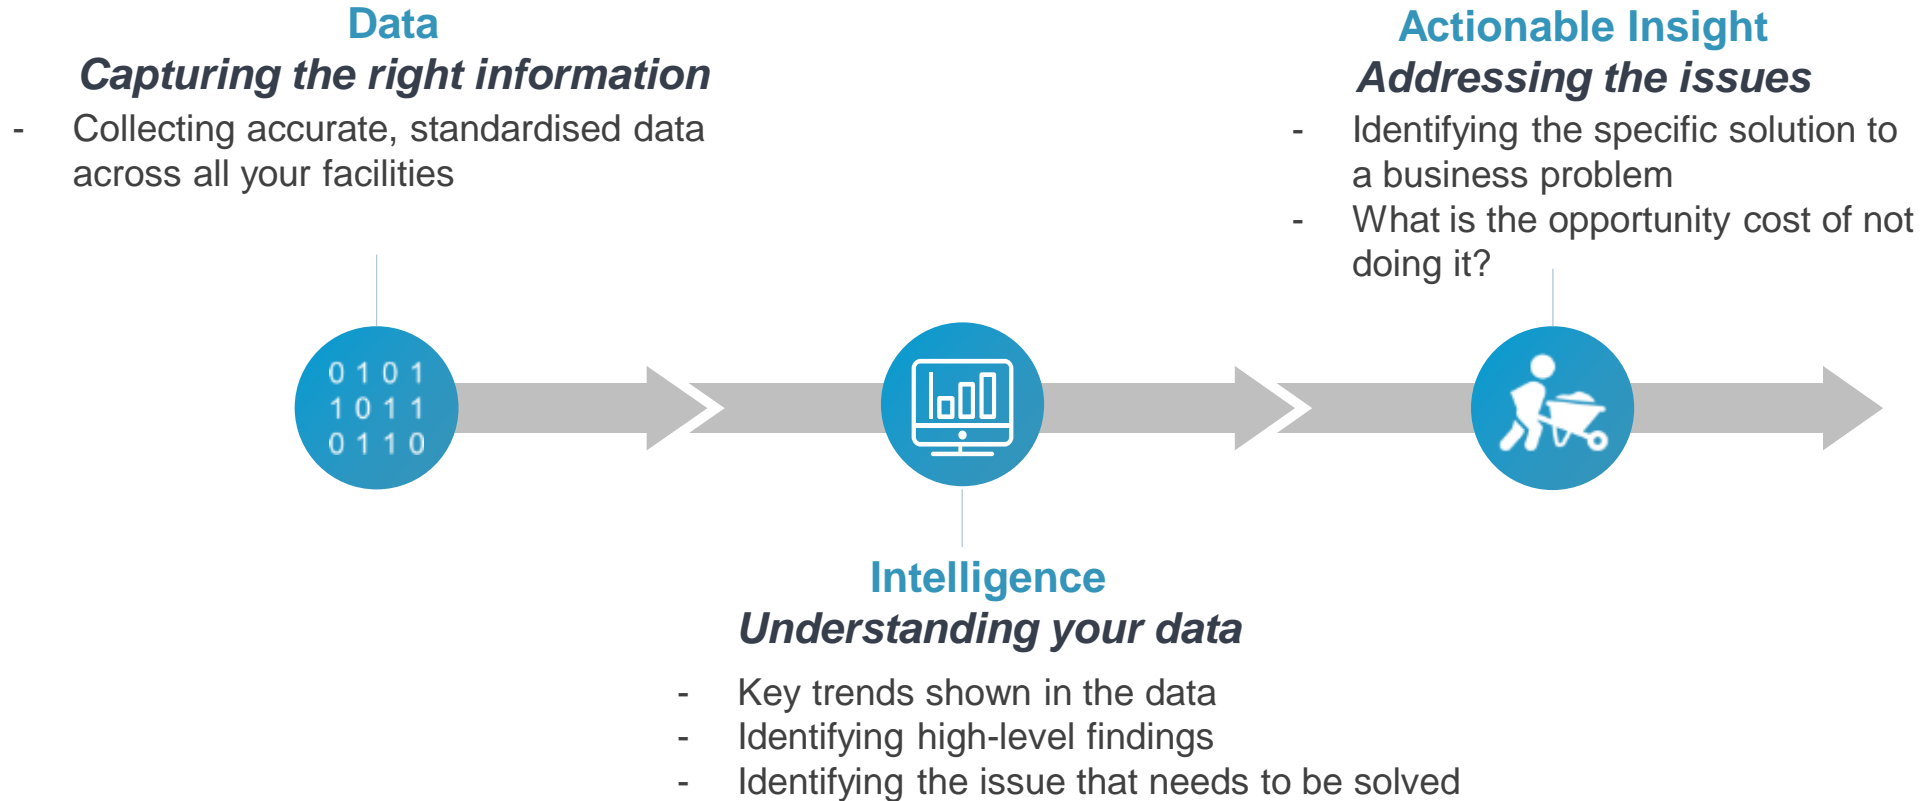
Data
*Capturing the right information*
- Collecting accurate, standardised data across all your facilities

Actionable Insight
*Addressing the issues*
- Identifying the specific solution to a business problem
- What is the opportunity cost of not doing it?

0 1 0 1
1 0 1 1
0 1 1 0

Intelligence
*Understanding your data*
- Key trends shown in the data
- Identifying high-level findings
- Identifying the issue that needs to be solved